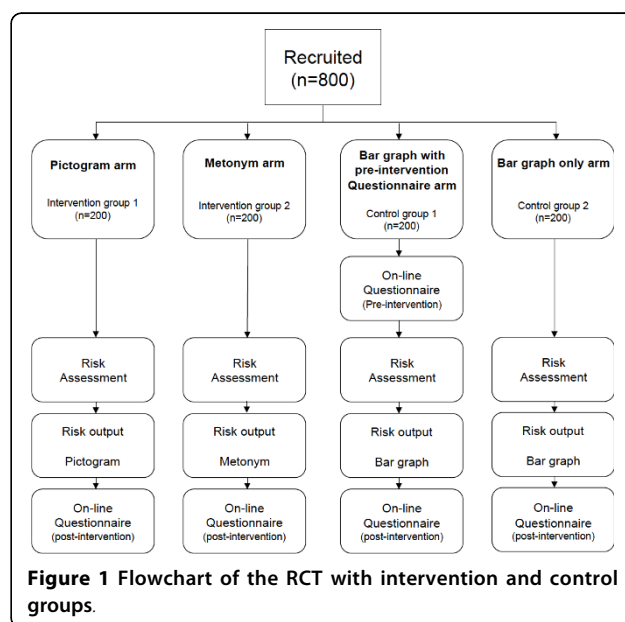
Recruited
(n=800)

Pictogram arm

Intervention group 1
(n=200)

Metonym arm

Intervention group 2
(n=200)

Bar graph with pre-intervention Questionnaire arm

Control group 1
(n=200)

Bar graph only arm

Control group 2
(n=200)

On-line Questionnaire
(Pre-intervention)

Risk Assessment

Risk Assessment

Risk Assessment

Risk Assessment

Risk output

Pictogram

Risk output

Metonym

Risk output

Bar graph

Risk output

Bar graph

On-line Questionnaire
(post-intervention)

On-line Questionnaire
(post-intervention)

On-line Questionnaire
(post-intervention)

On-line Questionnaire
(post-intervention)

**Figure 1 Flowchart of the RCT with intervention and control groups**.